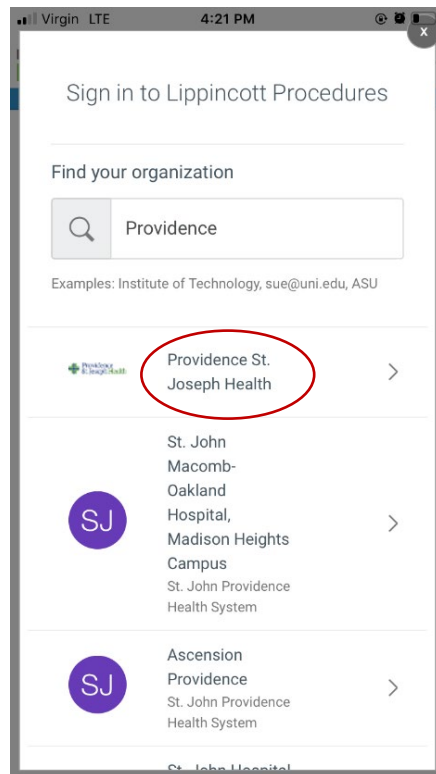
Virgin LTE 4:21 PM

x

Sign in to Lippincott Procedures

Find your organization

Providence

Examples: Institute of Technology, sue@uni.edu, ASU

Providence St. Joseph Health

Providence St. Joseph Health

SJ St. John Macomb-Oakland Hospital, Madison Heights Campus
St. John Providence Health System

SJ Ascension Providence
St. John Providence Health System

St. John Hospital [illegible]